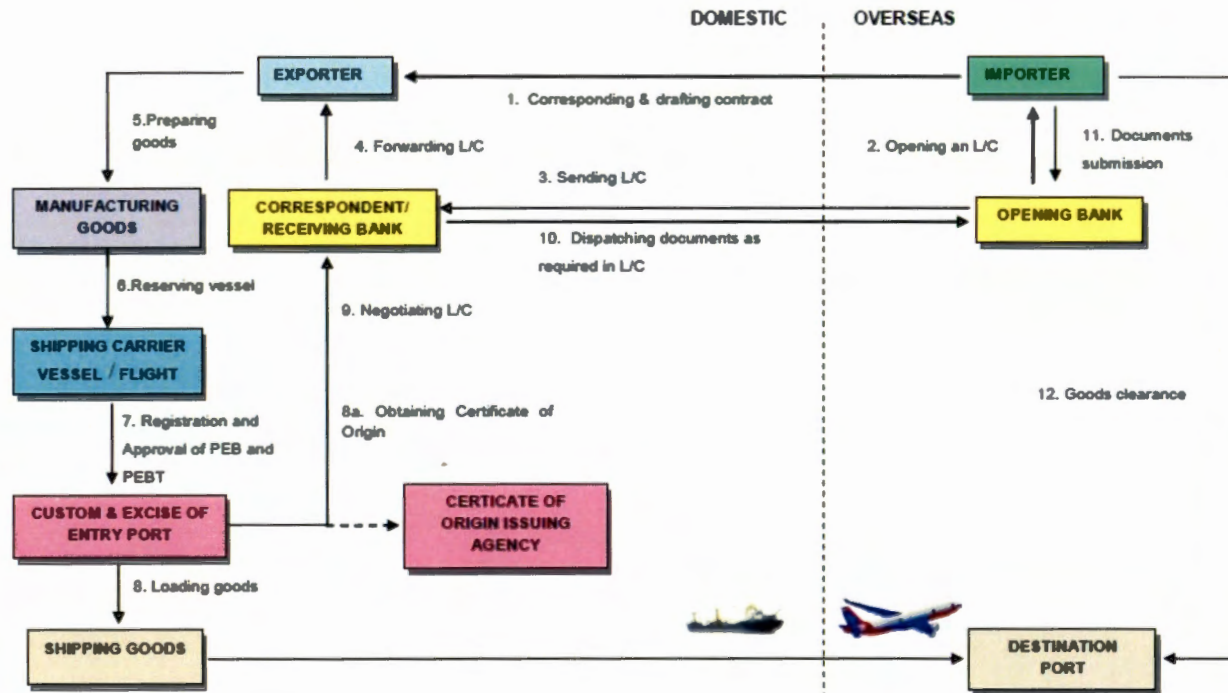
DOMESTIC

OVERSEAS

EXPORTER

IMPORTER

1. Corresponding & drafting contract

5.Preparing goods

4. Forwarding L/C

2. Opening an L/C

11. Documents submission

3. Sending L/C

MANUFACTURING GOODS

CORRESPONDENT/ RECEIVING BANK

OPENING BANK

10. Dispatching documents as required in L/C

6.Reserving vessel

9. Negotiating L/C

SHIPPING CARRIER VESSEL / FLIGHT

12. Goods clearance

7. Registration and Approval of PEB and PEBT

8a. Obtaining Certificate of Origin

CUSTOM & EXCISE OF ENTRY PORT

CERTICATE OF ORIGIN ISSUING AGENCY

8. Loading goods

SHIPPING GOODS

DESTINATION PORT